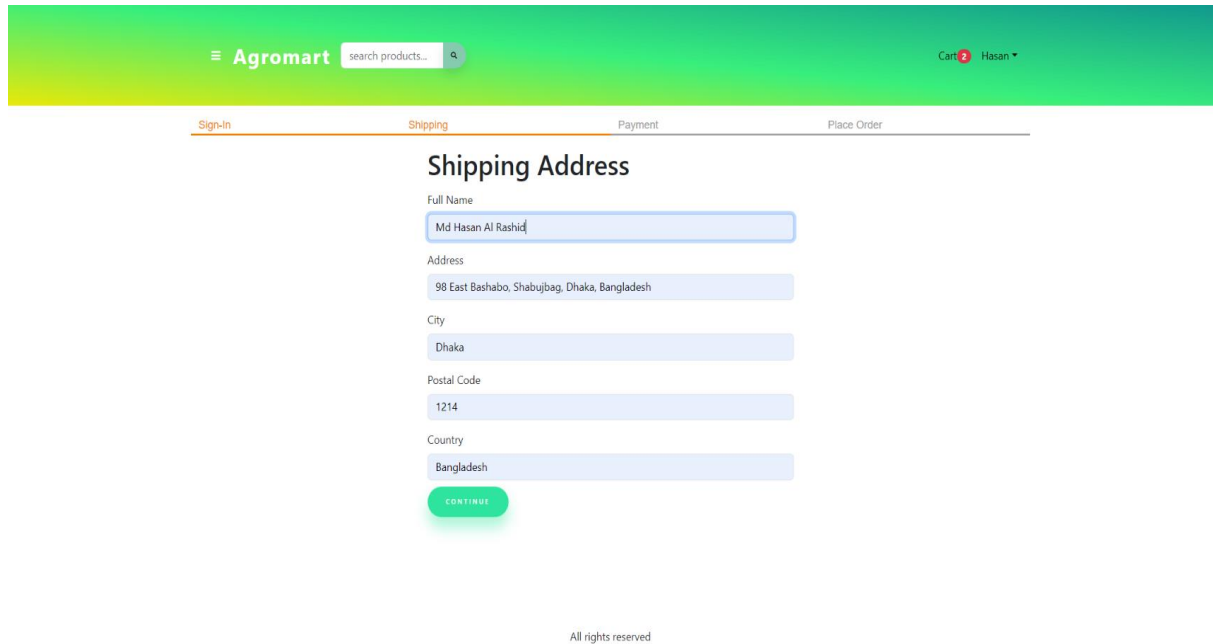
≡ Agromart search products...

Cart 2 Hasan ▾

Sign-In Shipping Payment Place Order

Shipping Address

Full Name

Md Hasan Al Rashid

Address

98 East Bashabo, Shabujbag, Dhaka, Bangladesh

City

Dhaka

Postal Code

1214

Country

Bangladesh

CONTINUE

All rights reserved